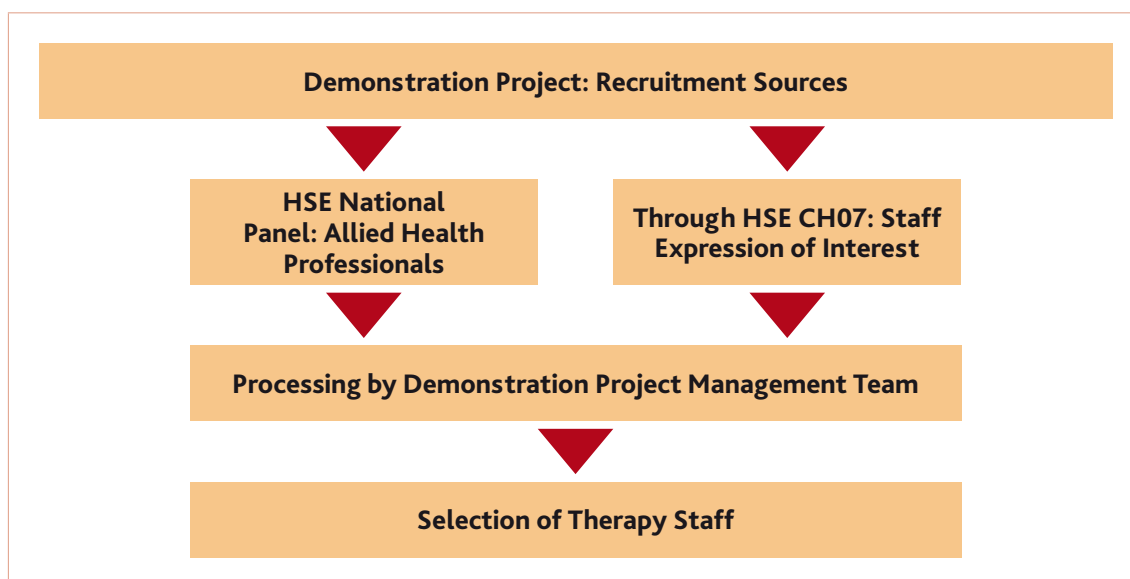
Demonstration Project: Recruitment Sources

HSE National Panel: Allied Health Professionals

Through HSE CH07: Staff Expression of Interest

Processing by Demonstration Project Management Team

Selection of Therapy Staff